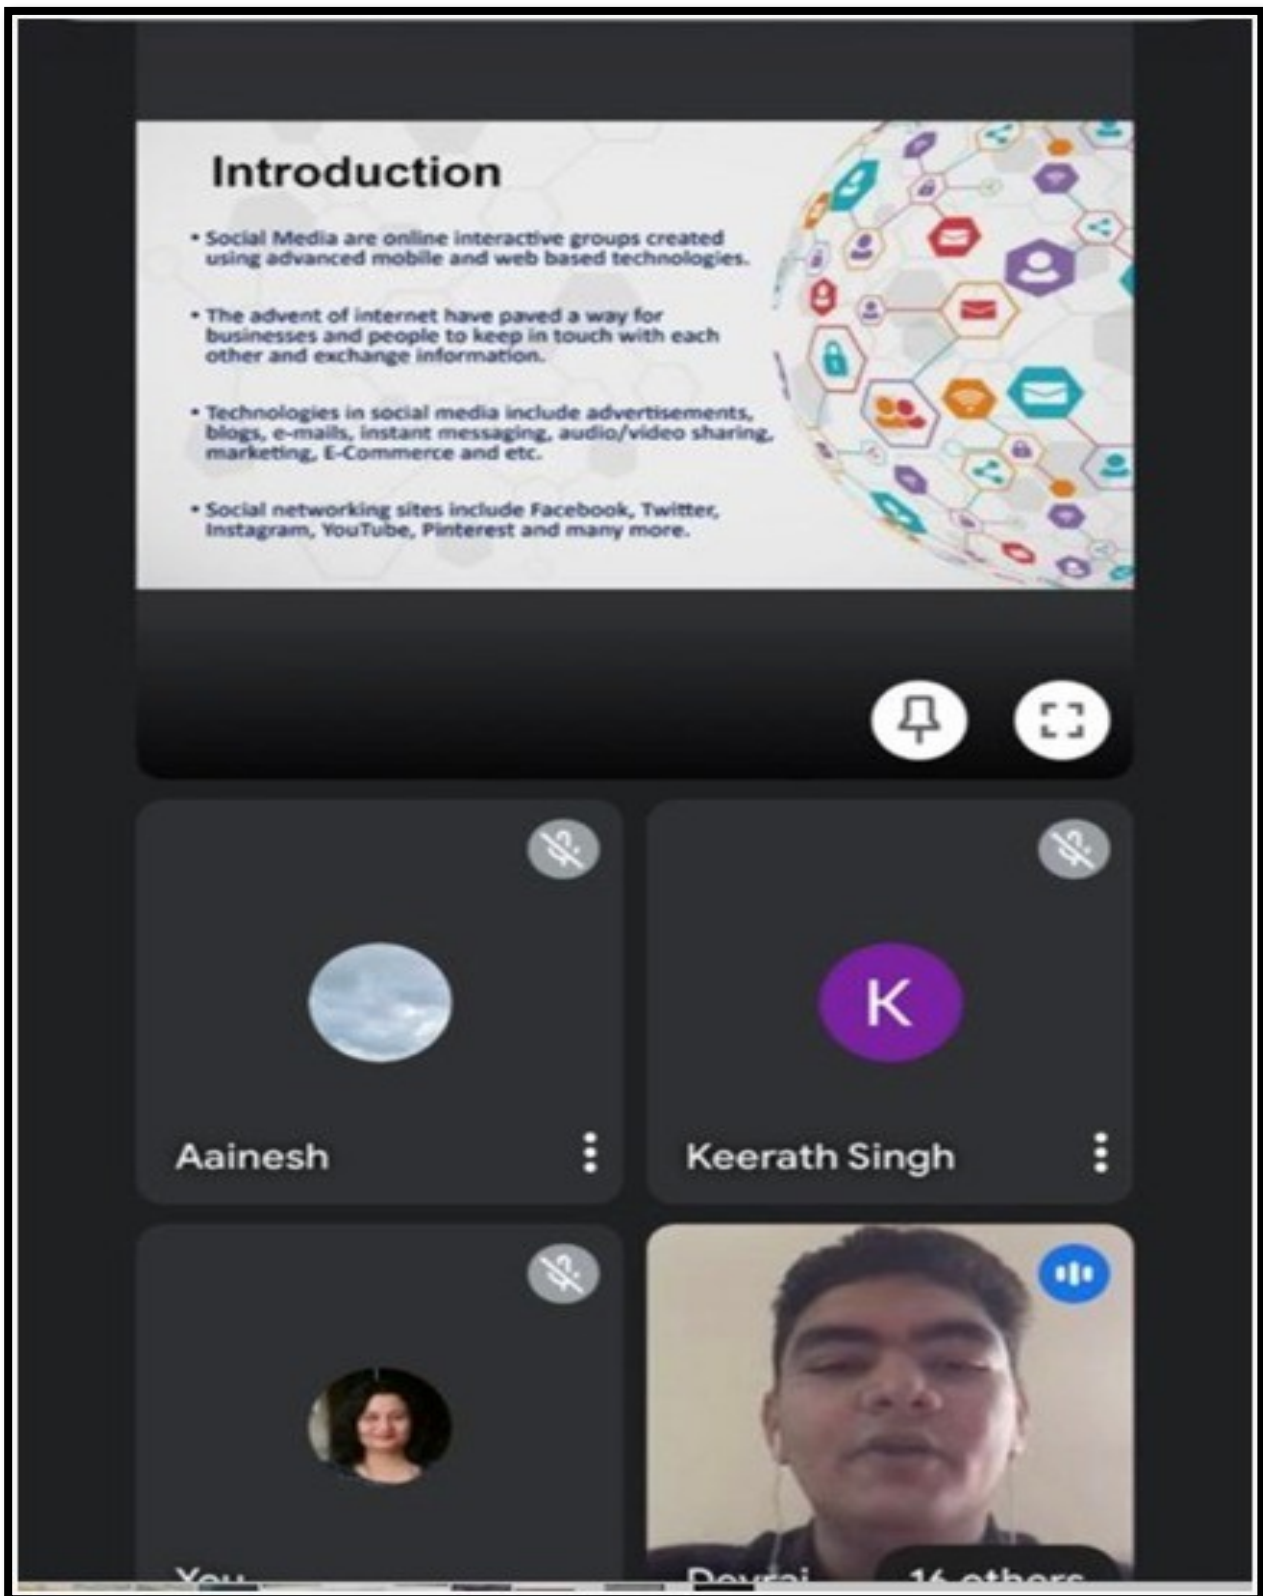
Introduction

• Social Media are online interactive groups created using advanced mobile and web based technologies.

• The advent of internet have paved a way for businesses and people to keep in touch with each other and exchange information.

• Technologies in social media include advertisements, blogs, e-mails, instant messaging, audio/video sharing, marketing, E-Commerce and etc.

• Social networking sites include Facebook, Twitter, Instagram, YouTube, Pinterest and many more.

Aainesh

K

Keerath Singh

You

Devraj

16 others